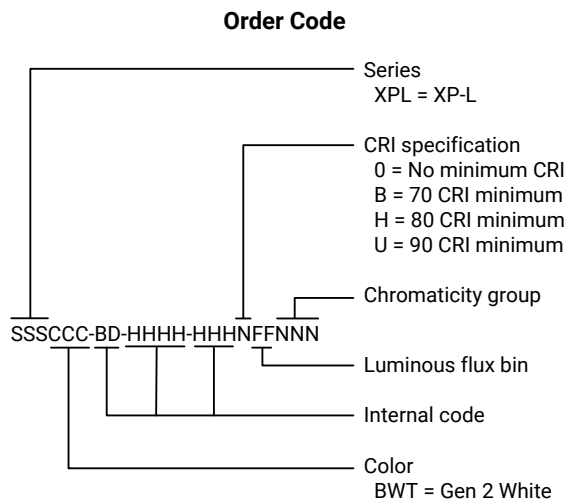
Order Code

Series
XPL = XP-L

CRI specification
0 = No minimum CRI
B = 70 CRI minimum
H = 80 CRI minimum
U = 90 CRI minimum

Chromaticity group

SSSCCC-BD-HHHH-HHHNFFNNN

Luminous flux bin

Internal code

Color
BWT = Gen 2 White